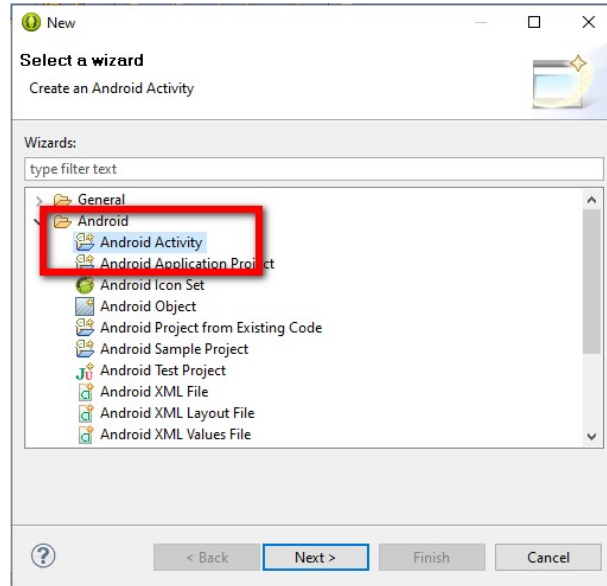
New

Select a wizard

Create an Android Activity

Wizards:

type filter text

General
Android
Android Activity
Android Application Project
Android Icon Set
Android Object
Android Project from Existing Code
Android Sample Project
Android Test Project
Android XML File
Android XML Layout File
Android XML Values File

?
< Back
Next >
Finish
Cancel